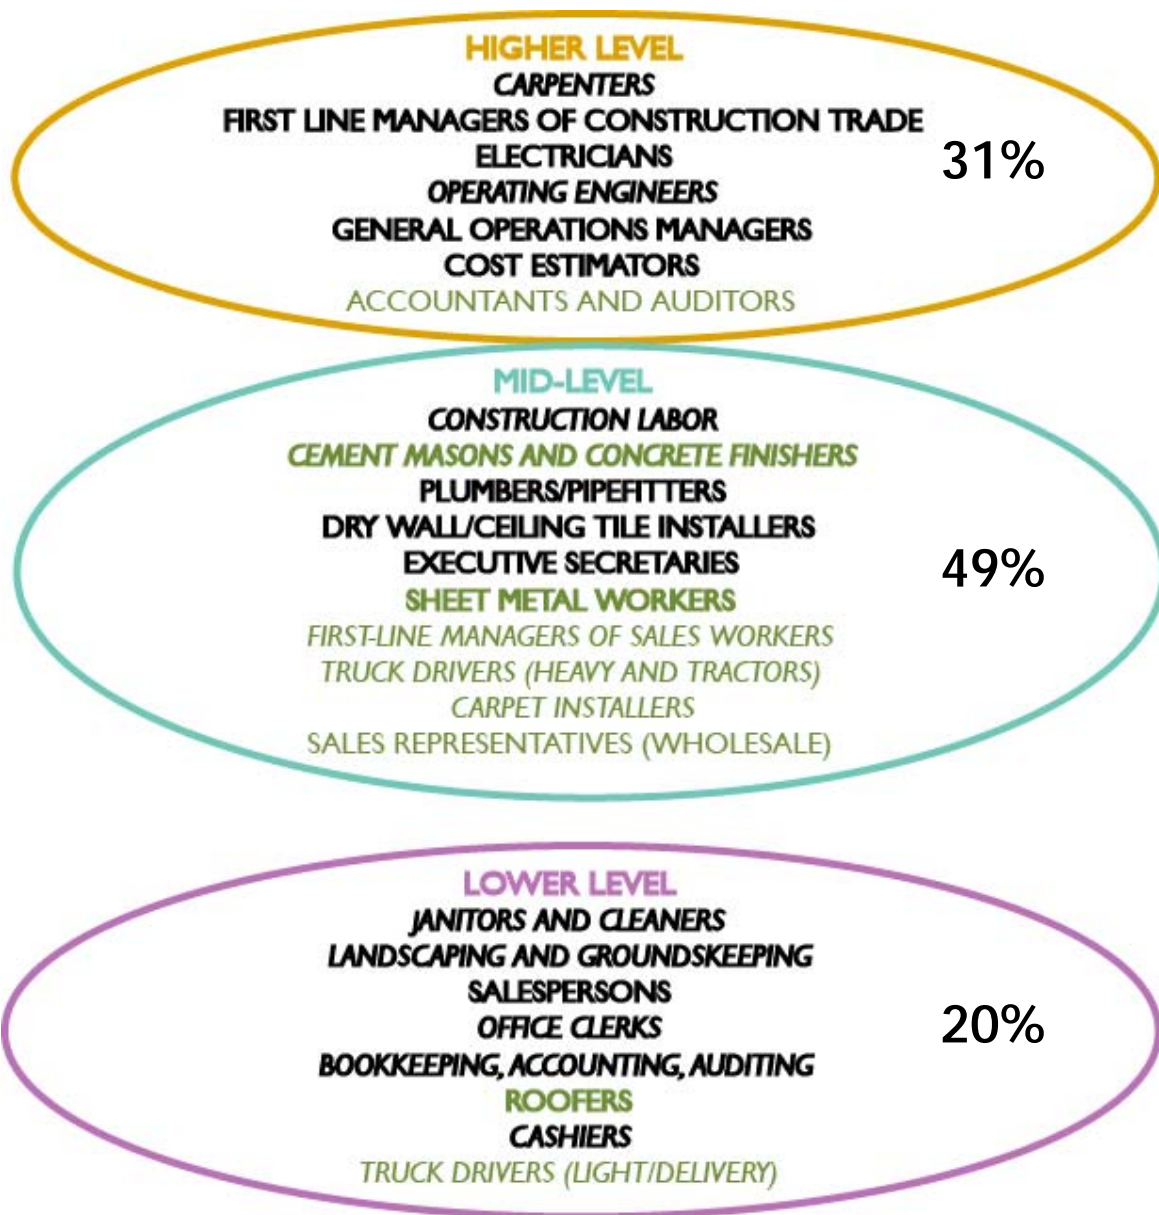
HIGHER LEVEL
CARPENTERS
FIRST LINE MANAGERS OF CONSTRUCTION TRADE
ELECTRICIANS
OPERATING ENGINEERS
GENERAL OPERATIONS MANAGERS
COST ESTIMATORS
ACCOUNTANTS AND AUDITORS

31%

MID-LEVEL
CONSTRUCTION LABOR
CEMENT MASONS AND CONCRETE FINISHERS
PLUMBERS/PIPEFITTERS
DRY WALL/CEILING TILE INSTALLERS
EXECUTIVE SECRETARIES
SHEET METAL WORKERS
FIRST-LINE MANAGERS OF SALES WORKERS
TRUCK DRIVERS (HEAVY AND TRACTORS)
CARPET INSTALLERS
SALES REPRESENTATIVES (WHOLESALE)

49%

LOWER LEVEL
JANITORS AND CLEANERS
LANDSCAPING AND GROUNDSKEEPING
SALESPERSONS
OFFICE CLERKS
BOOKKEEPING, ACCOUNTING, AUDITING
ROOFERS
CASHIERS
TRUCK DRIVERS (LIGHT/DELIVERY)

20%